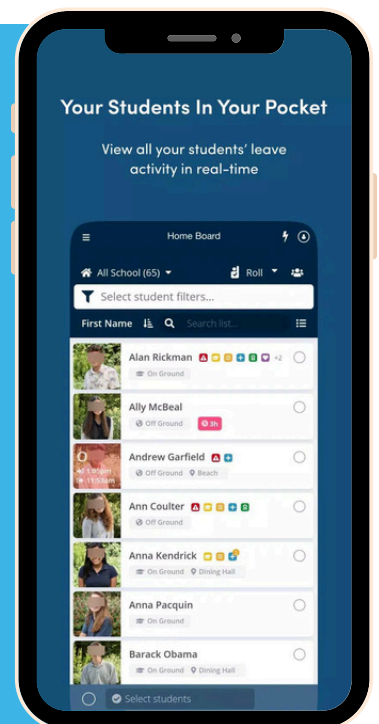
Your Students In Your Pocket

View all your students' leave activity in real-time

Home Board

All School (65)

Roll

Select student filters...

First Name

Search list...

Alan Rickman +2
On Ground

Ally McBeal
Off Ground
3h

Andrew Garfield
Off Ground
Beach

Ann Coulter
Off Ground

Anna Kendrick
On Ground
Dining Hall

Anna Pacquin
On Ground

Barack Obama
On Ground
Dining Hall

Select students